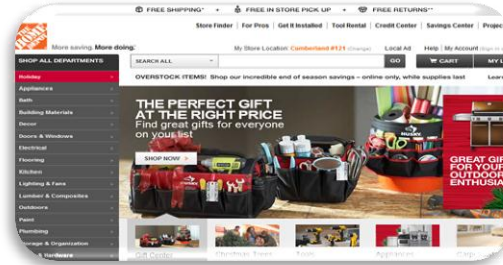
FREE SHIPPING* • FREE IN STORE PICK UP • FREE RETURNS**

Store Finder | For Pros | Get It Installed | Tool Rental | Credit Center | Savings Center | Projec

THE HOME DEPOT

More saving. More doing.

My Store Location: Cumberland #121 (Change) Local Ad Help | My Account | Sign

SHOP ALL DEPARTMENTS

SEARCH ALL

GO

CART

MY L

Holiday
Appliances
Bath
Building Materials
Decor
Doors & Windows
Electrical
Flooring
Kitchen
Lighting & Fans
Lumber & Composites
Outdoors
Paint
Plumbing
Storage & Organization
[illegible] & Hardware

OVERSTOCK ITEMS! Shop our incredible end of season savings – online only, while supplies last Learn

THE PERFECT GIFT AT THE RIGHT PRICE

Find great gifts for everyone on your list

SHOP NOW

GREAT GIF FOR YOUR OUTDOOR ENTHUSIA

Gift Center

Christmas Trees

Tools

Appliances

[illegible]